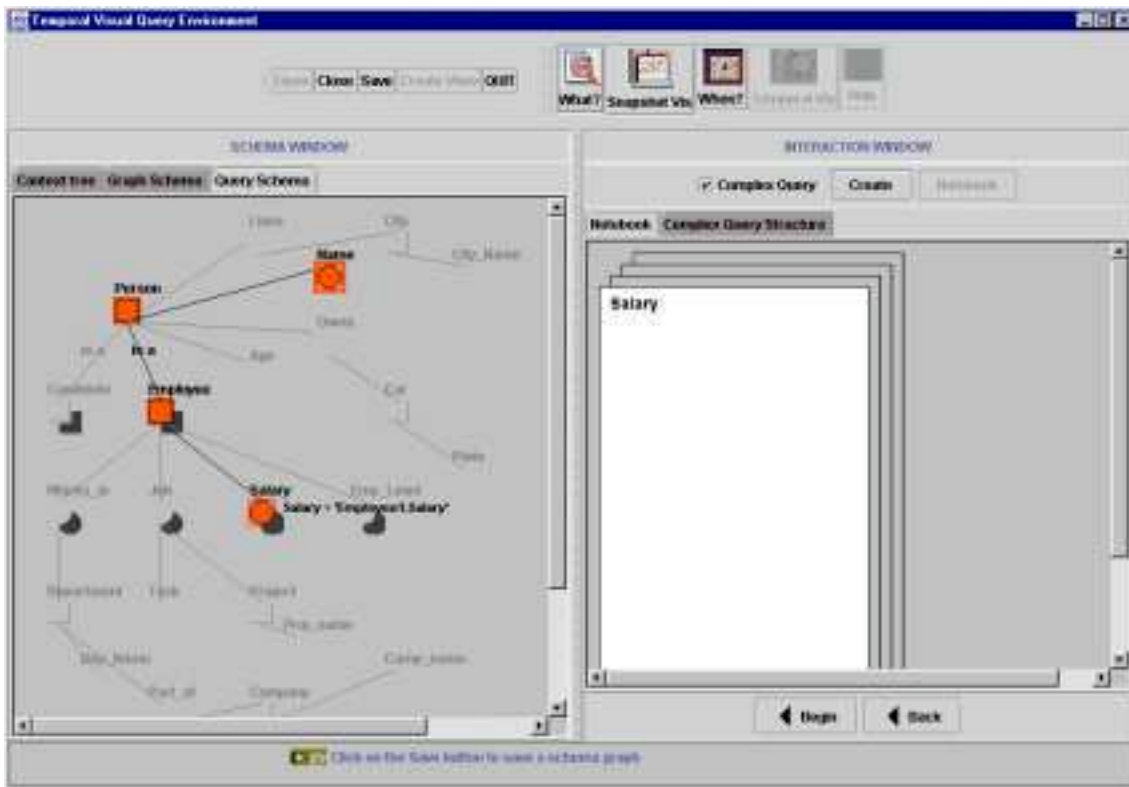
Temporal Visual Query Environment

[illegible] Close Save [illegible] QUIT

What? Snapshot Vis When? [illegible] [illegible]

SCHEMA WINDOW

Context tree Graph Schema Query Schema

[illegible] City

Name

City_Name

Person

Owns

is a is a

Age

Customer

Employee

Car

Plate

Works_in Job

Salary

Emp_Level

Salary = 'Employee1.Salary'

Department Task Project

Proj_name

Dep_Name Comp_name

Part_of Company

INTERACTION WINDOW

Complex Query Create Notebook

Notebook Complex Query Structure

Salary

Begin Back

Click on the Save button to save a schema graph